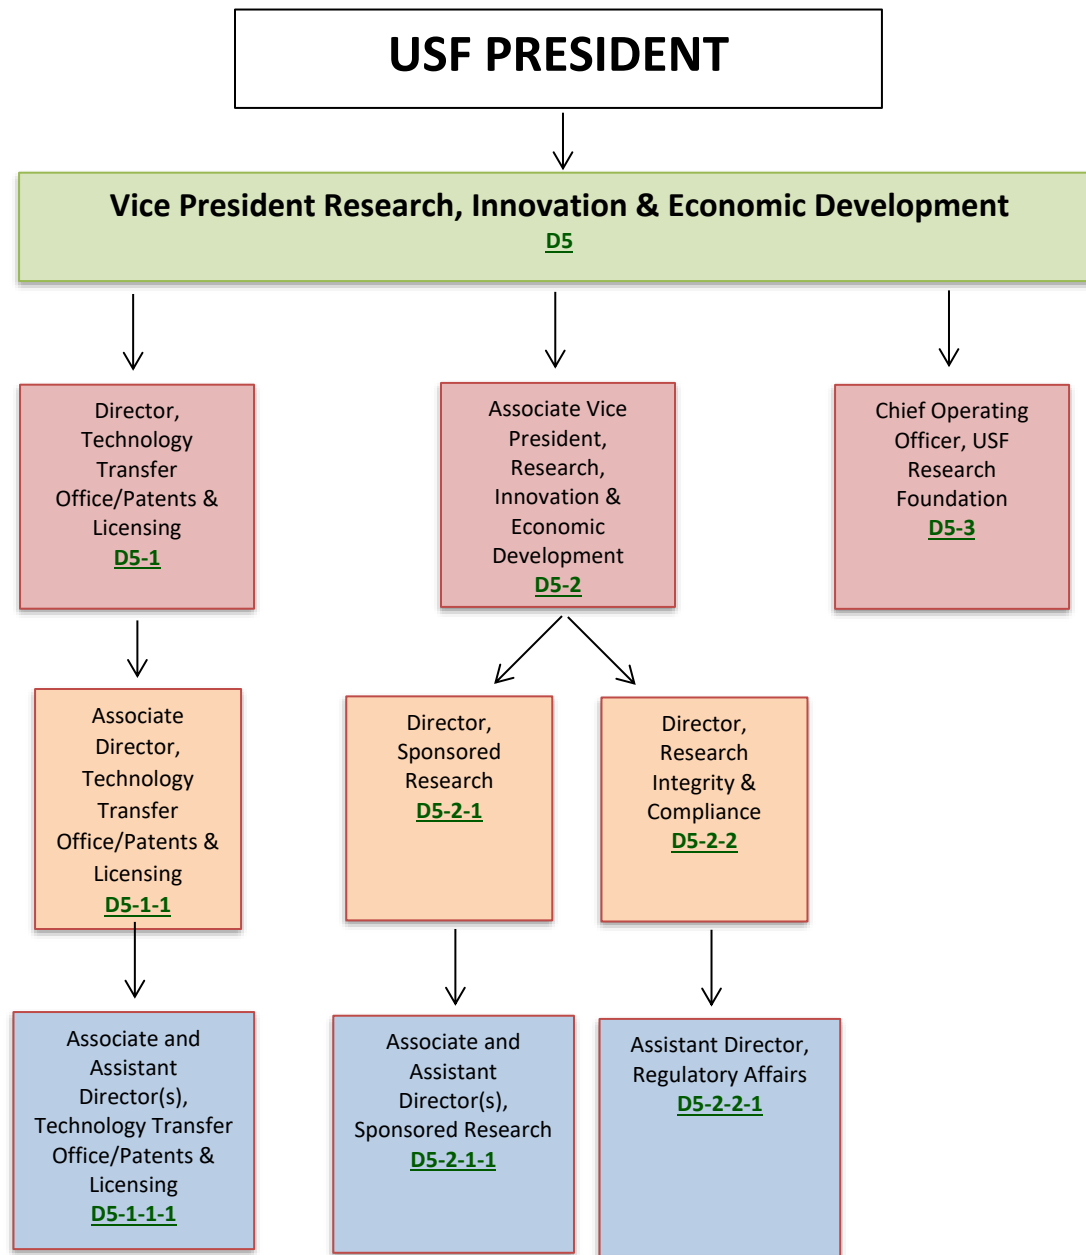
USF PRESIDENT

Vice President Research, Innovation & Economic Development
D5

Director, Technology Transfer Office/Patents & Licensing
D5-1

Associate Vice President, Research, Innovation & Economic Development
D5-2

Chief Operating Officer, USF Research Foundation
D5-3

Associate Director, Technology Transfer Office/Patents & Licensing
D5-1-1

Director, Sponsored Research
D5-2-1

Director, Research Integrity & Compliance
D5-2-2

Associate and Assistant Director(s), Technology Transfer Office/Patents & Licensing
D5-1-1-1

Associate and Assistant Director(s), Sponsored Research
D5-2-1-1

Assistant Director, Regulatory Affairs
D5-2-2-1